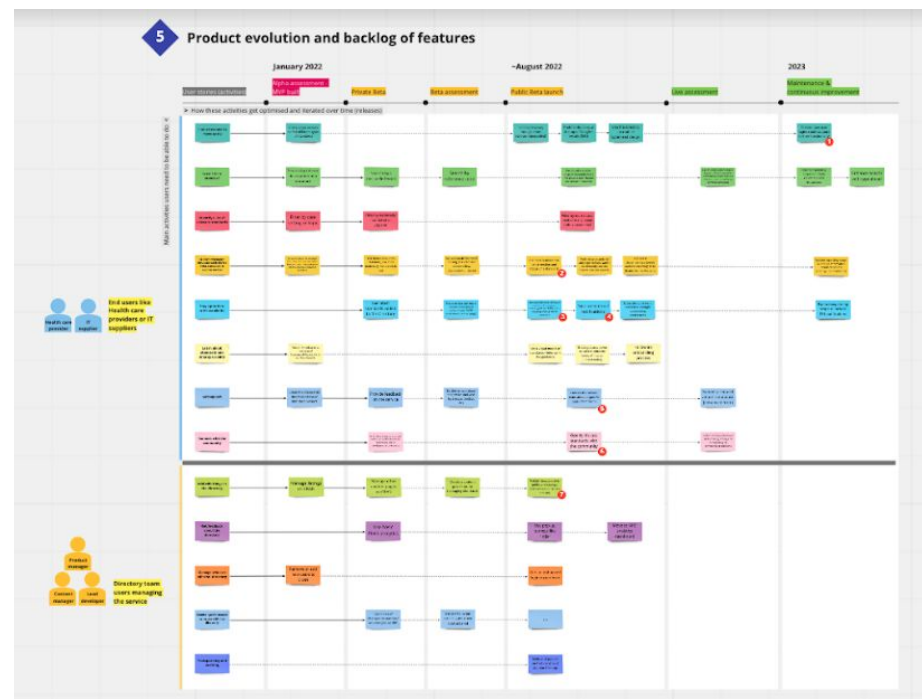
5 Product evolution and backlog of features

January 2022

~August 2022

2023

User stories (activities)

Alpha assessment MVP built

Private Beta

Beta assessment

Public Beta launch

Live assessment

Maintenance & continuous improvement

How these activities get optimised and iterated over time (releases)

Main activities users need to be able to do

Health care providers

IT supplier

End users like Health care providers or IT suppliers

Manage listings

Share feedback

How to do things in the new world with the community

Product manager

Content manager

Lead developer

Directory team users managing the service

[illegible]